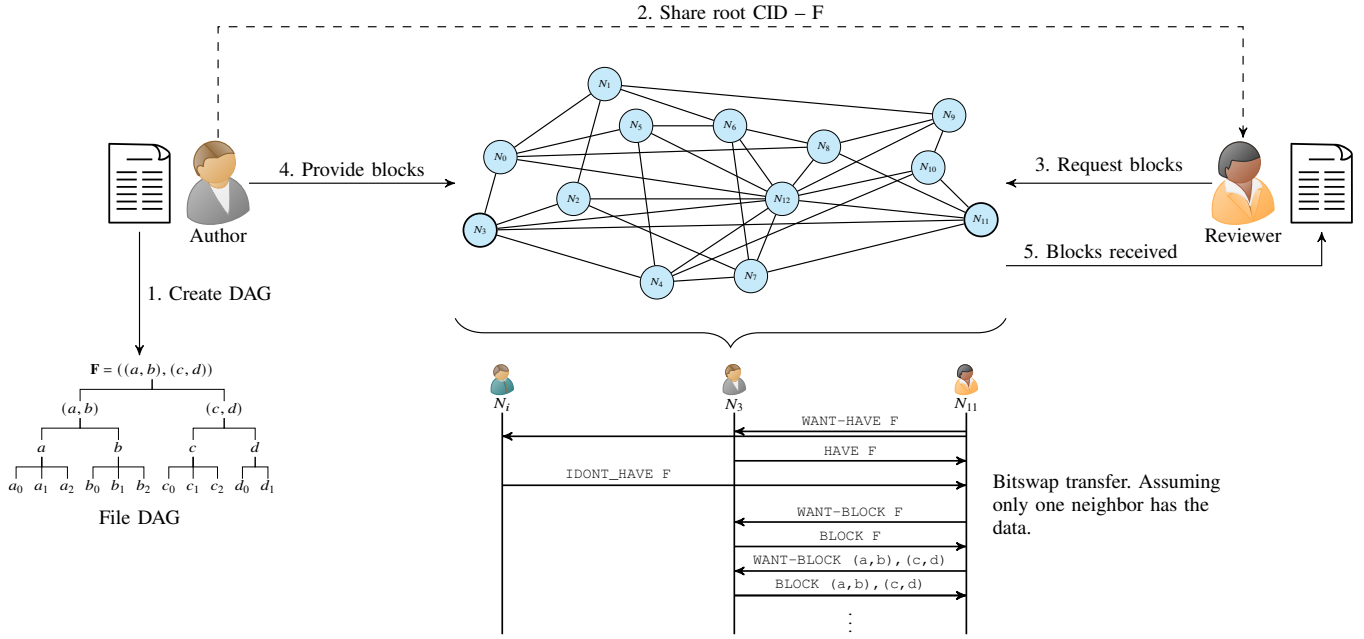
2. Share root CID – F

Author

4. Provide blocks

3. Request blocks

Reviewer

5. Blocks received

1. Create DAG

$N_1$ $N_5$ $N_6$ $N_9$ $N_0$ $N_8$ $N_{10}$ $N_2$ $N_{12}$ $N_{11}$ $N_3$ $N_4$ $N_7$

$\mathbf{F} = ((a, b), (c, d))$

$(a, b)$ $(c, d)$

$a$ $b$ $c$ $d$

$a_0$ $a_1$ $a_2$ $b_0$ $b_1$ $b_2$ $c_0$ $c_1$ $c_2$ $d_0$ $d_1$

File DAG

$N_i$ $N_3$ $N_{11}$

WANT-HAVE F

HAVE F

IDONT_HAVE F

WANT-BLOCK F

BLOCK F

WANT-BLOCK (a,b),(c,d)

BLOCK (a,b),(c,d)

Bitswap transfer. Assuming only one neighbor has the data.